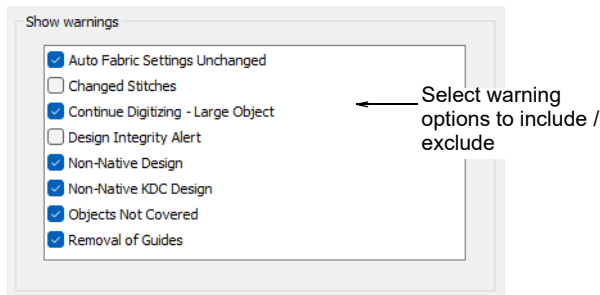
Show warnings

Auto Fabric Settings Unchanged
Changed Stitches
Continue Digitizing - Large Object
Design Integrity Alert
Non-Native Design
Non-Native KDC Design
Objects Not Covered
Removal of Guides

Select warning options to include / exclude